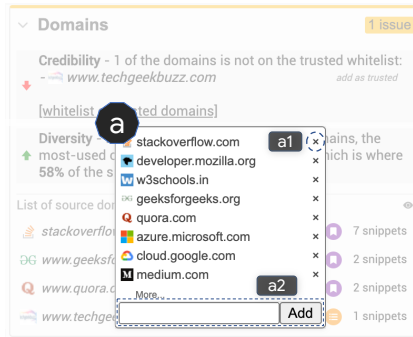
Domains

1 issue

Credibility - 1 of the domains is not on the trusted whitelist:

- www.techgeekbuzz.com

add as trusted

[whitelist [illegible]ted domains]

Diversity - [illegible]ains, the most-used d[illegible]hich is where 58% of the s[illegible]

List of source do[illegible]

stackoverflo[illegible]

www.geeksf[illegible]

www.quora.c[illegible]

www.techge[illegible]

7 snippets

2 snippets

2 snippets

1 snippets

a

a1

stackoverflow.com ×

developer.mozilla.org ×

w3schools.in ×

geeksforgeeks.org ×

quora.com ×

azure.microsoft.com ×

cloud.google.com ×

medium.com ×

More...

a2

Add